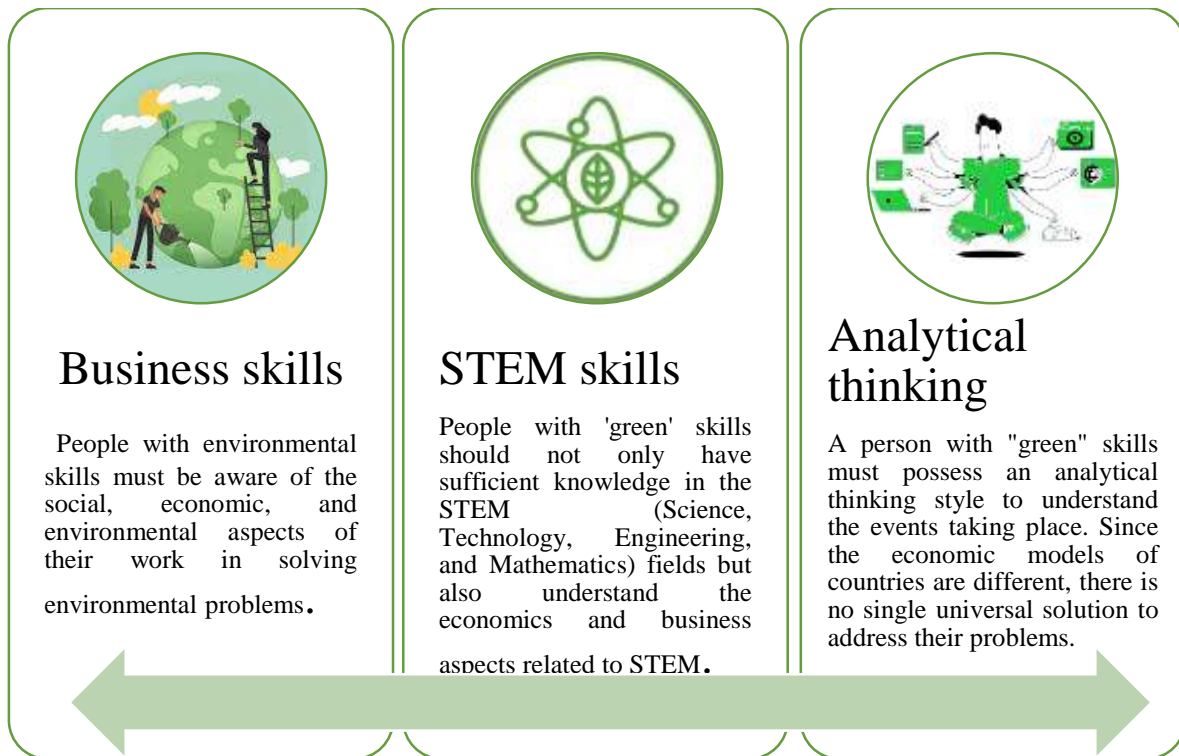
Business skills

People with environmental skills must be aware of the social, economic, and environmental aspects of their work in solving environmental problems.

STEM skills

People with 'green' skills should not only have sufficient knowledge in the STEM (Science, Technology, Engineering, and Mathematics) fields but also understand the economics and business aspects related to STEM.

Analytical thinking

A person with "green" skills must possess an analytical thinking style to understand the events taking place. Since the economic models of countries are different, there is no single universal solution to address their problems.